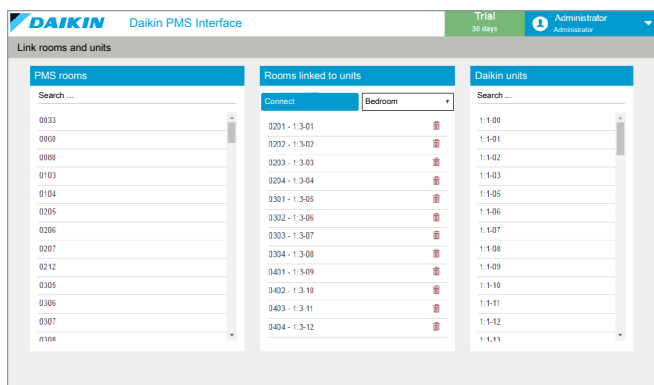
DAIKIN Daikin PMS Interface

Trial
30 days

Administrator
Administrator

Link rooms and units

PMS rooms

Search ...

0033
0060
0080
0103
0104
0205
0206
0207
0212
0305
0306
0307
0308

Rooms linked to units

Connect

Bedroom

0201 - 1:3-01
0202 - 1:3-02
0203 - 1:3-03
0204 - 1:3-04
0301 - 1:3-05
0302 - 1:3-06
0303 - 1:3-07
0304 - 1:3-08
0401 - 1:3-09
0402 - 1:3-10
0403 - 1:3-11
0404 - 1:3-12

Daikin units

Search ...

1:1-00
1:1-01
1:1-02
1:1-03
1:1-05
1:1-06
1:1-07
1:1-08
1:1-09
1:1-10
1:1-11
1:1-12
1:1-13